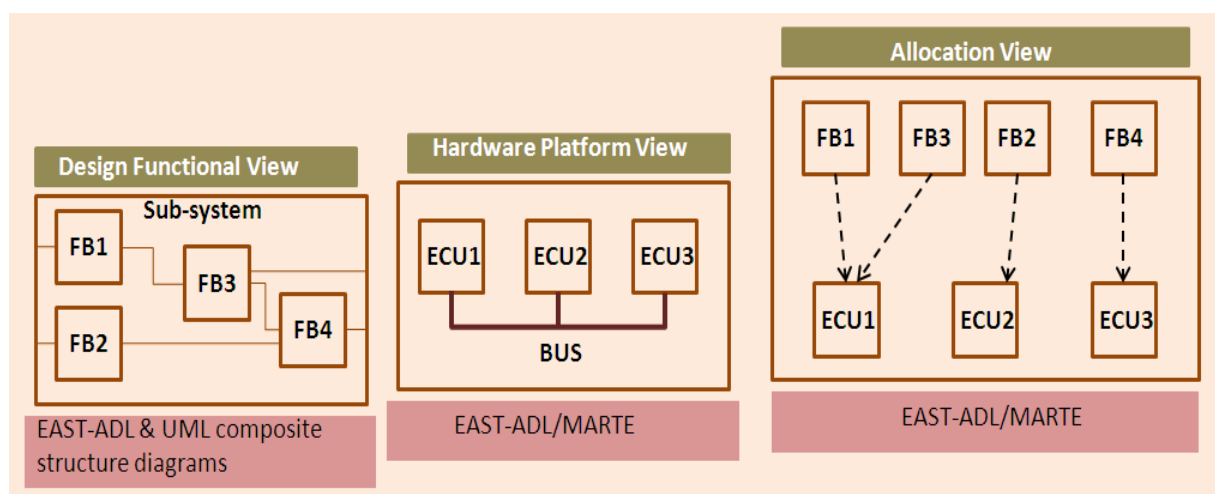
Design Functional View

Sub-system

FB1

FB3

FB2

FB4

EAST-ADL & UML composite structure diagrams

Hardware Platform View

ECU1

ECU2

ECU3

BUS

EAST-ADL/MARTE

Allocation View

FB1

FB3

FB2

FB4

ECU1

ECU2

ECU3

EAST-ADL/MARTE